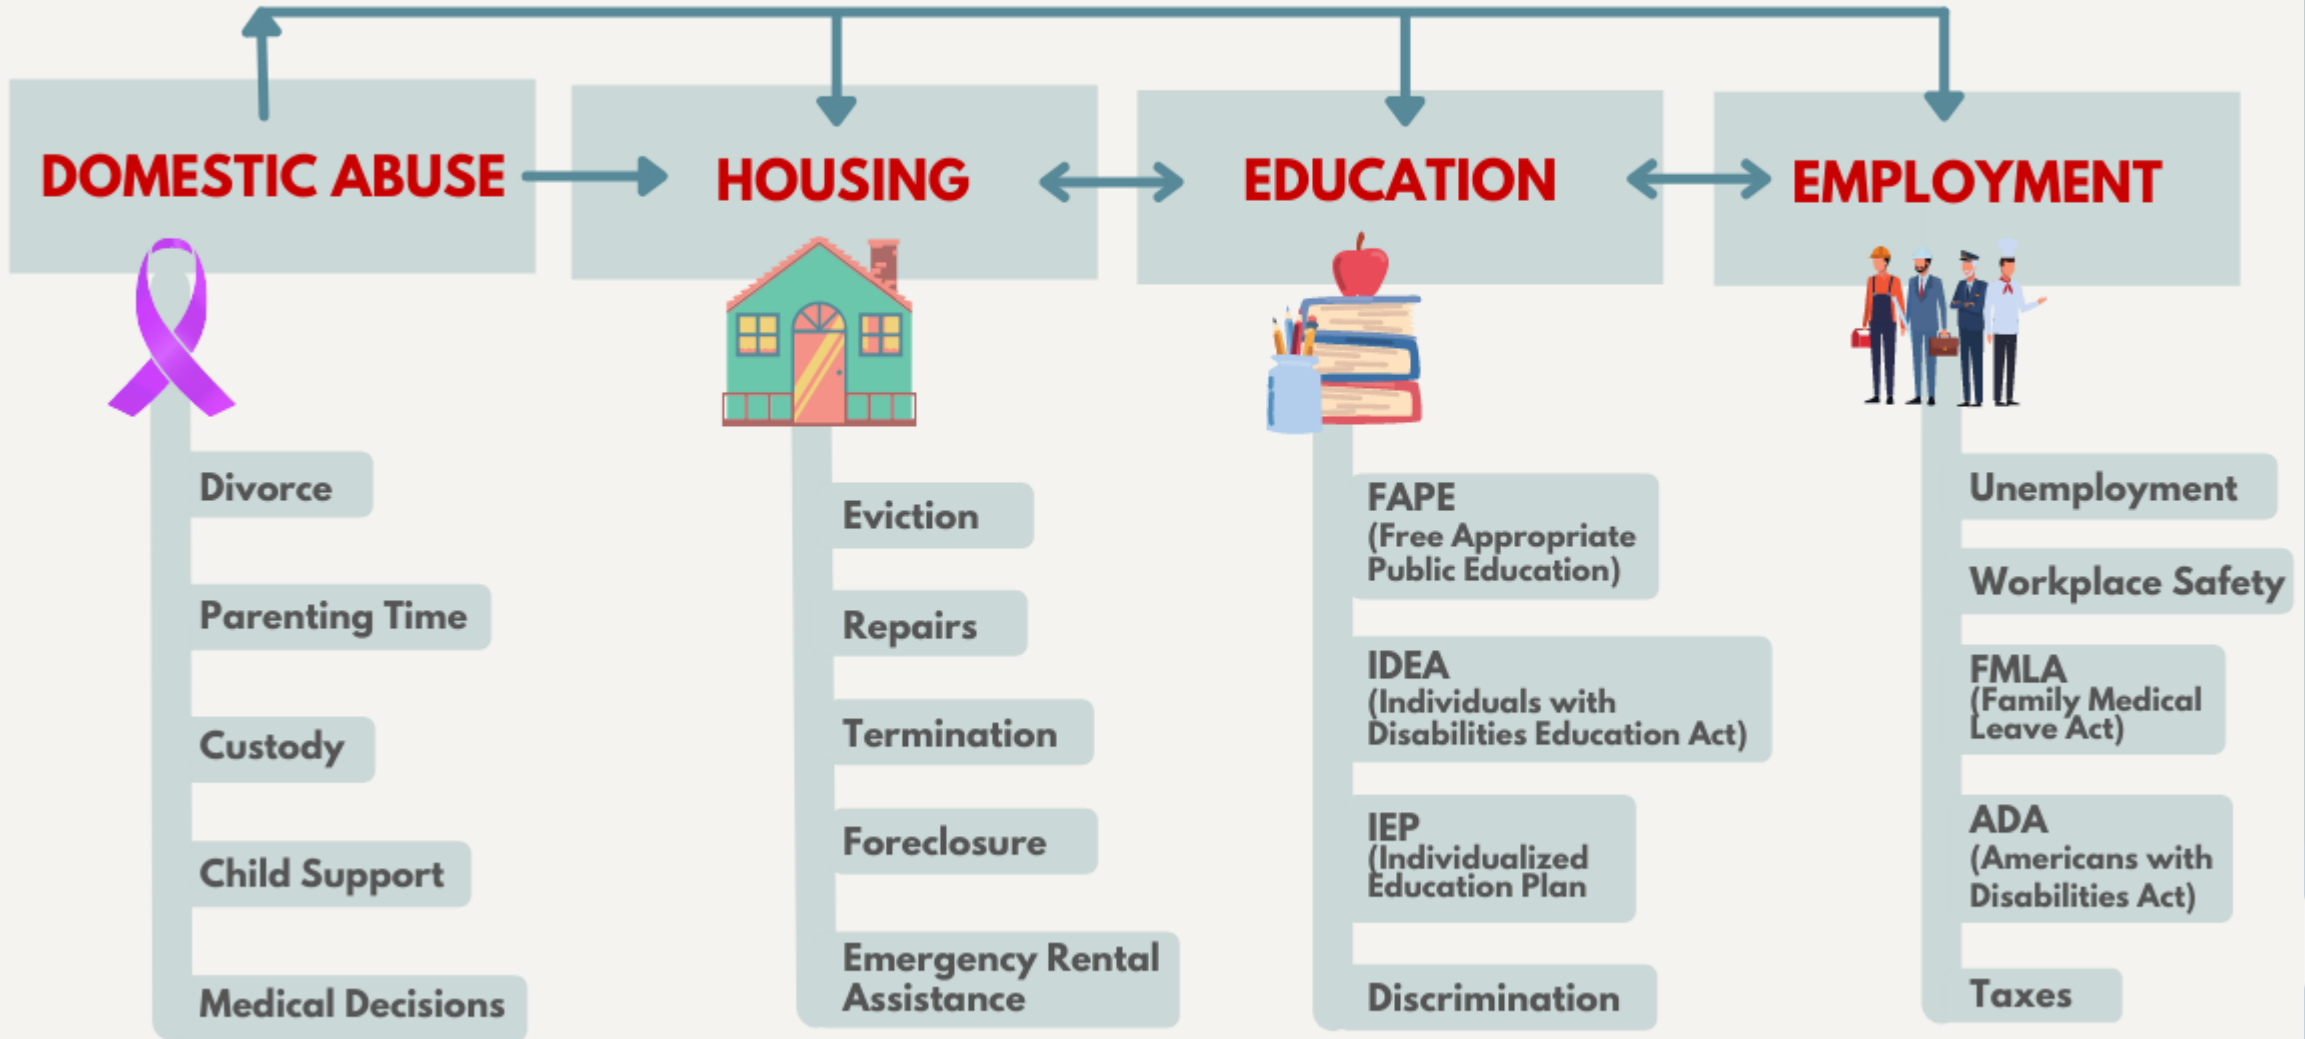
DOMESTIC ABUSE

Divorce

Parenting Time

Custody

Child Support

Medical Decisions

HOUSING

Eviction

Repairs

Termination

Foreclosure

Emergency Rental Assistance

EDUCATION

FAPE (Free Appropriate Public Education)

IDEA (Individuals with Disabilities Education Act)

IEP (Individualized Education Plan

Discrimination

EMPLOYMENT

Unemployment

Workplace Safety

FMLA (Family Medical Leave Act)

ADA (Americans with Disabilities Act)

Taxes